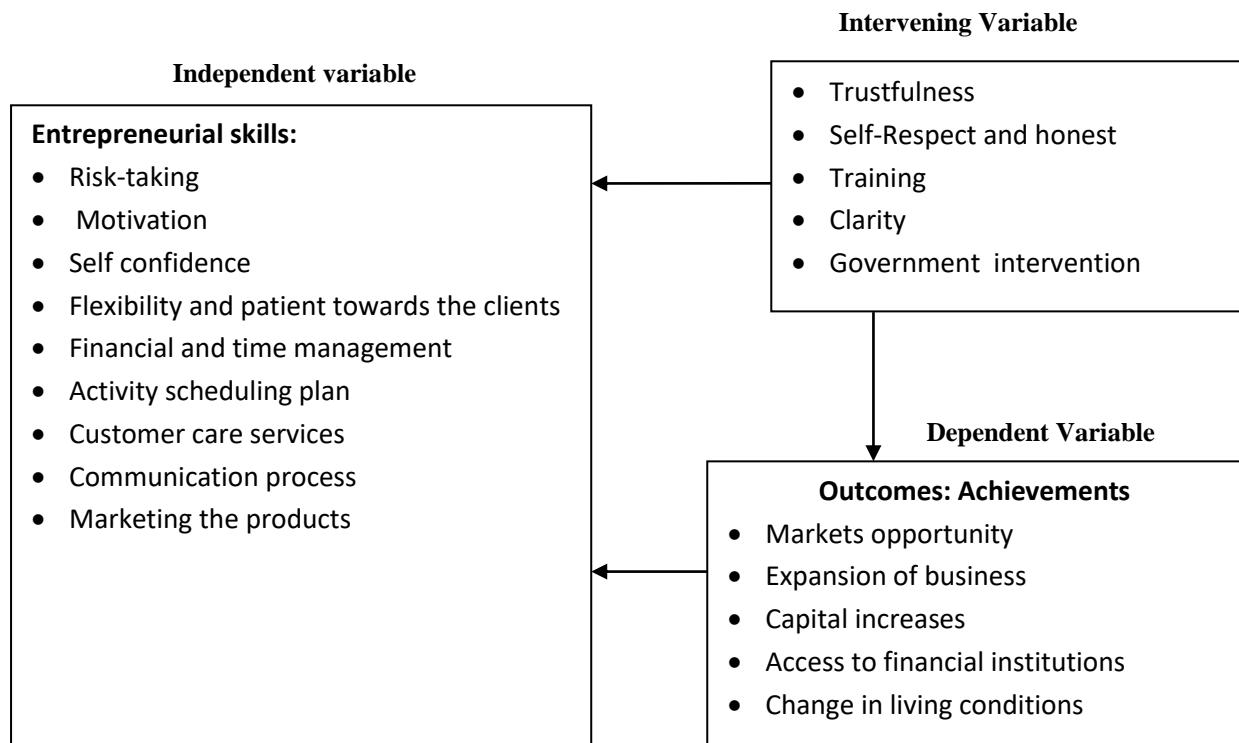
Intervening Variable

Independent variable

- Trustfulness
- Self-Respect and honest
- Training
- Clarity
- Government intervention

Entrepreneurial skills:
- Risk-taking
- Motivation
- Self confidence
- Flexibility and patient towards the clients
- Financial and time management
- Activity scheduling plan
- Customer care services
- Communication process
- Marketing the products

Dependent Variable

Outcomes: Achievements
- Markets opportunity
- Expansion of business
- Capital increases
- Access to financial institutions
- Change in living conditions